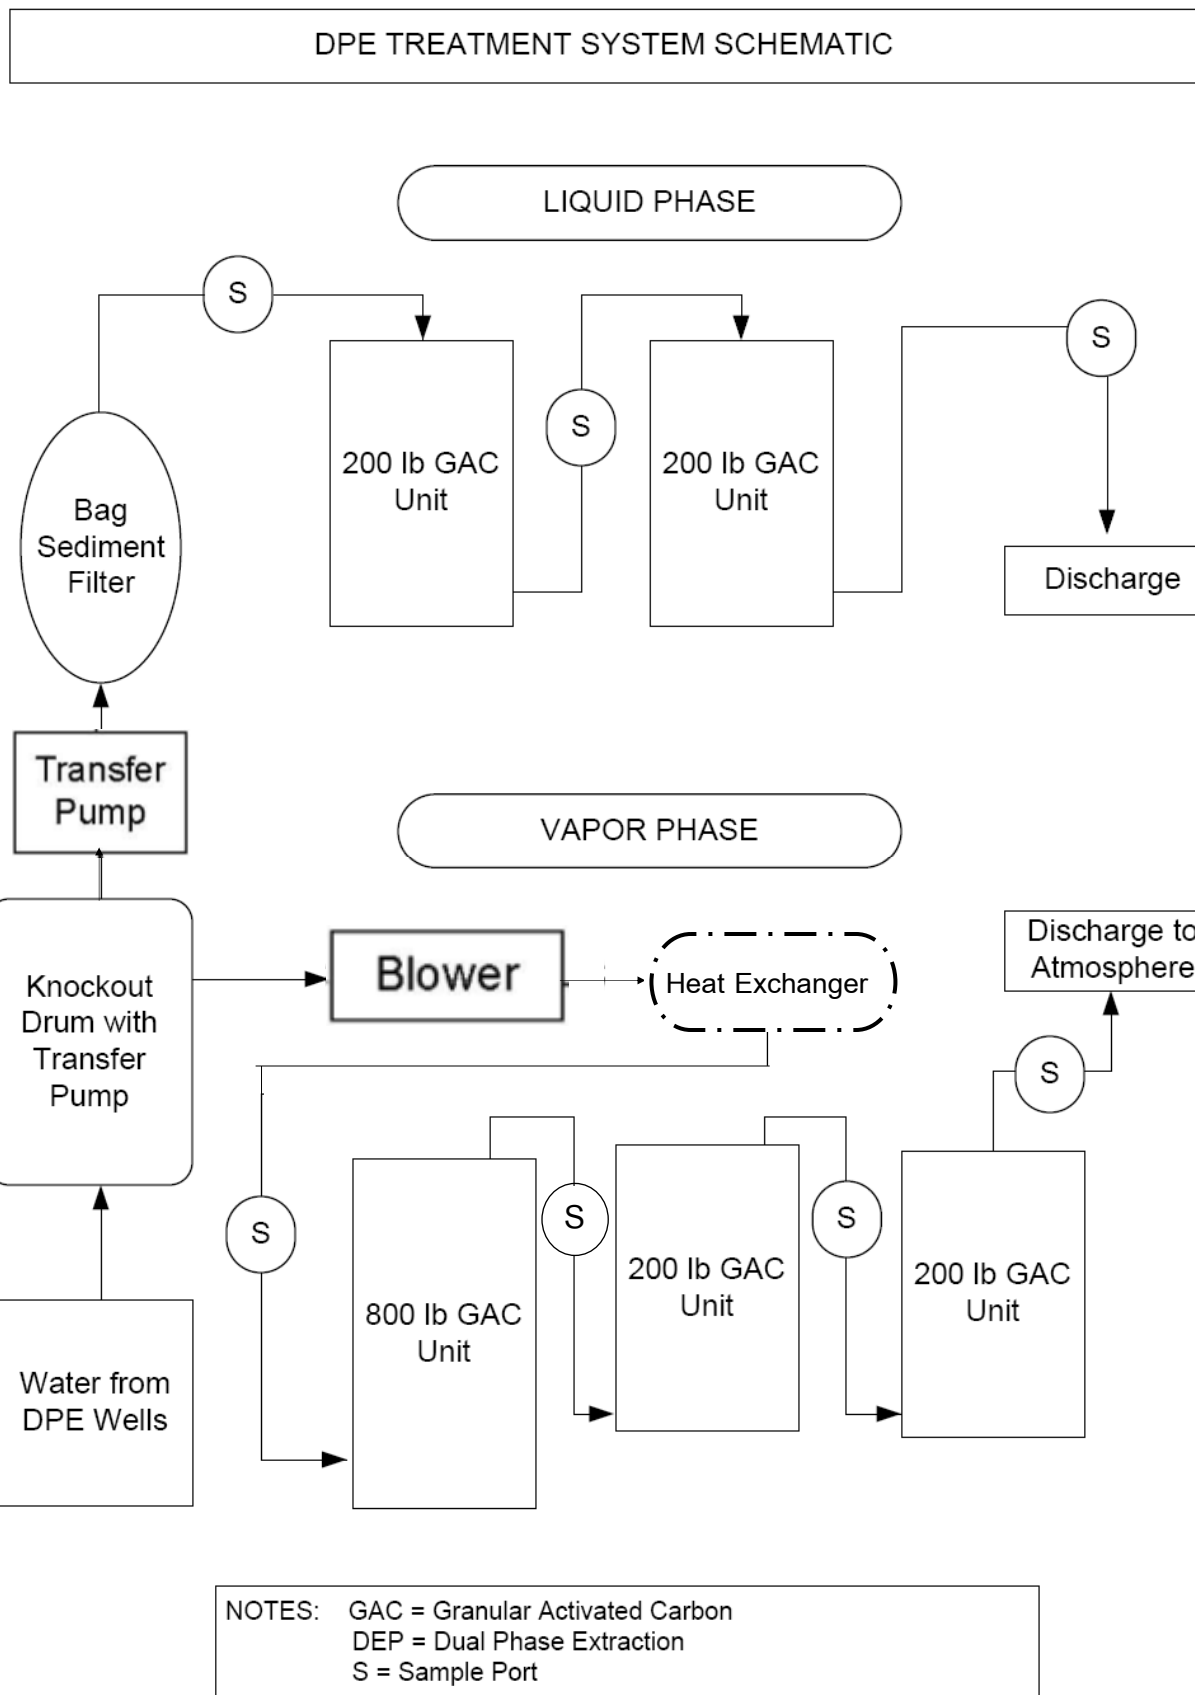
DPE TREATMENT SYSTEM SCHEMATIC

LIQUID PHASE

S

200 lb GAC Unit

S

200 lb GAC Unit

S

Discharge

Bag Sediment Filter

Transfer Pump

VAPOR PHASE

Knockout Drum with Transfer Pump

Blower

Heat Exchanger

Discharge to Atmosphere

S

S

S

S

800 lb GAC Unit

200 lb GAC Unit

200 lb GAC Unit

Water from DPE Wells

NOTES: GAC = Granular Activated Carbon
DEP = Dual Phase Extraction
S = Sample Port